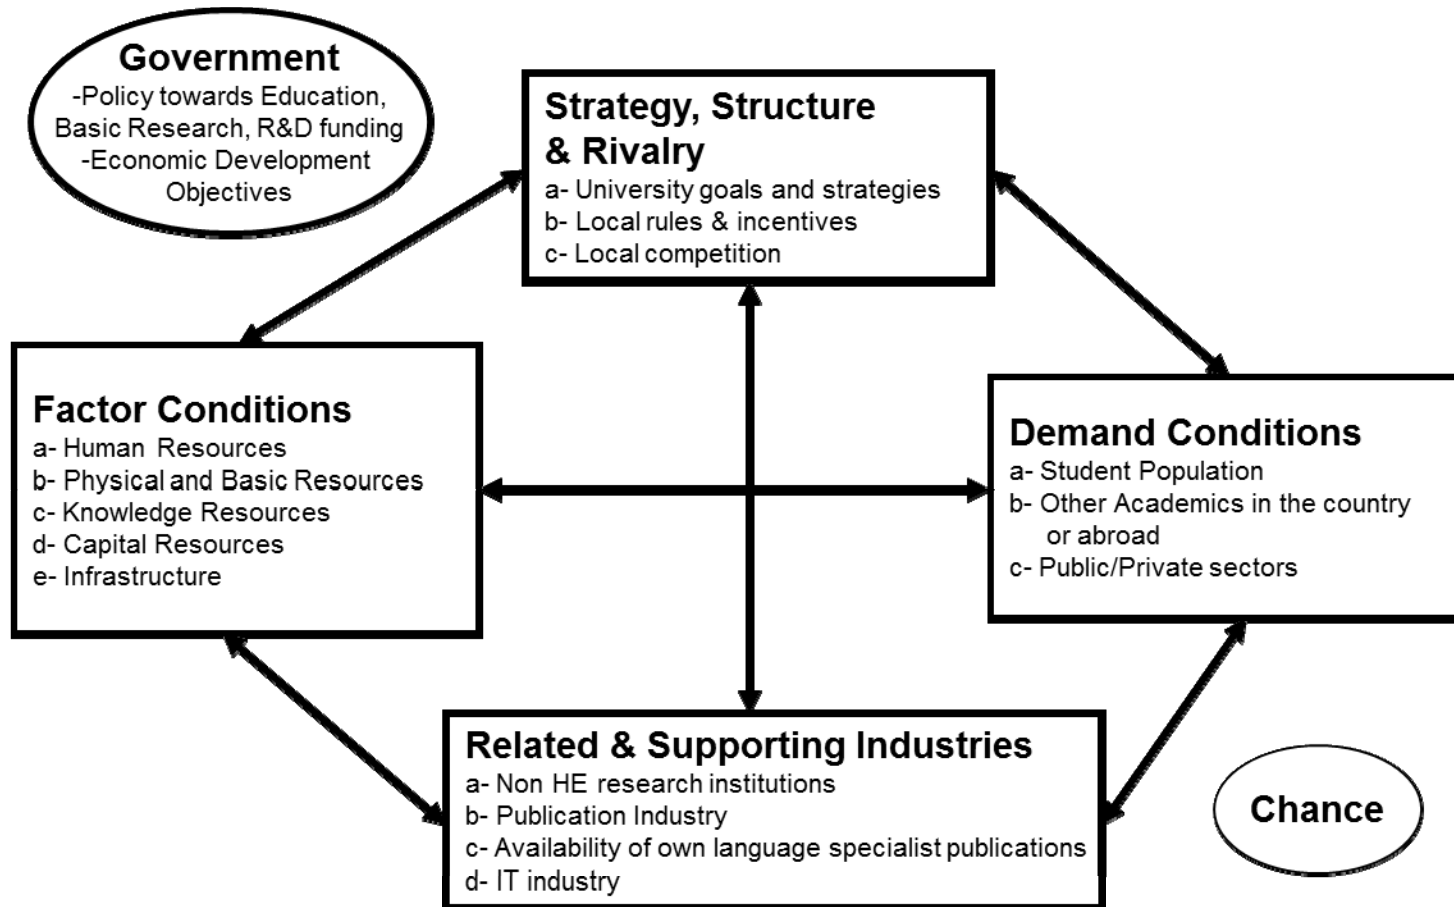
Government
-Policy towards Education, Basic Research, R&D funding
-Economic Development Objectives

Strategy, Structure & Rivalry
a- University goals and strategies
b- Local rules & incentives
c- Local competition

Factor Conditions
a- Human Resources
b- Physical and Basic Resources
c- Knowledge Resources
d- Capital Resources
e- Infrastructure

Demand Conditions
a- Student Population
b- Other Academics in the country or abroad
c- Public/Private sectors

Related & Supporting Industries
a- Non HE research institutions
b- Publication Industry
c- Availability of own language specialist publications
d- IT industry

Chance